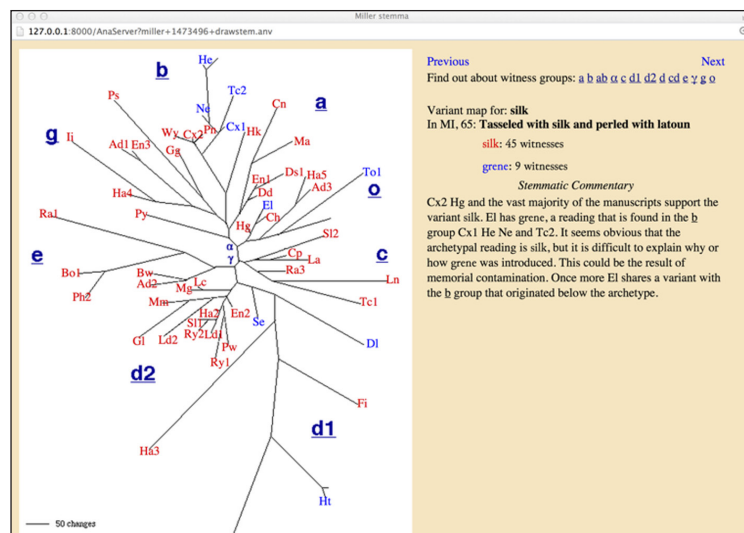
Miller stemma

127.0.0.1:8000/AnaServer?miller+1473496+drawstem.anv

b
He
Tc2
a
Ps
Ne
Cn
Cx1
Ph
Hk
Wy
Cx2
g
Ii
Ad1
En3
Gg
Ma
Ds1
Ha5
To1
En1
Ad3
Dd
o
Ha4
El
Py
Ch
Ra1
Hg
Sl2
α
γ
e
c
Cp
La
Bo1
Ra3
Ln
Bw
Ad2
Mg
Lc
Ph2
Mm
Tc1
Ha2
En2
Sl1
Se
Ry2
Ld1
Gl
Ld2
Dl
Pw
Ry1
d2
Fi
d1
Ha3
Ht
50 changes

Previous
Next
Find out about witness groups: a b ab α c d1 d2 d cd e γ g o

Variant map for: silk
In MI, 65: Tasseled with silk and perled with latoun

silk: 45 witnesses

grene: 9 witnesses

Stemmatic Commentary

Cx2 Hg and the vast majority of the manuscripts support the variant silk. El has grene, a reading that is found in the b group Cx1 He Ne and Tc2. It seems obvious that the archetypal reading is silk, but it is difficult to explain why or how grene was introduced. This could be the result of memorial contamination. Once more El shares a variant with the b group that originated below the archetype.